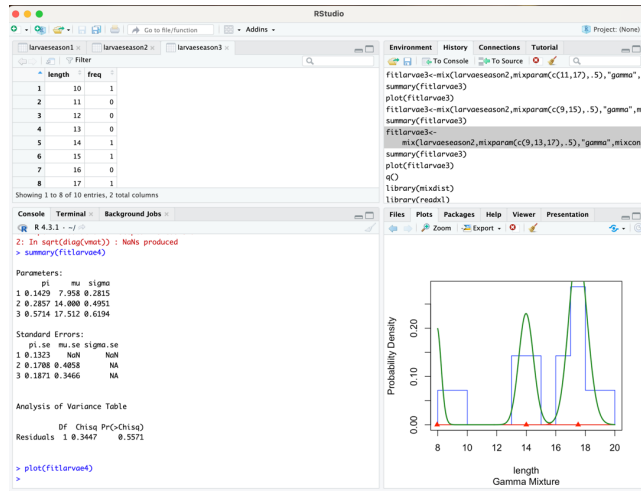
RStudio

Go to file/function

Addins

Project: (None)

larvaeseason1 × larvaeseason2 × larvaeseason3 ×

Filter

|  | length | freq |
|---|---|---|
| 1 | 10 | 1 |
| 2 | 11 | 0 |
| 3 | 12 | 0 |
| 4 | 13 | 0 |
| 5 | 14 | 1 |
| 6 | 15 | 1 |
| 7 | 16 | 0 |
| 8 | 17 | 1 |

Showing 1 to 8 of 10 entries, 2 total columns

Environment History Connections Tutorial

To Console To Source

fitlarvae3<-mix(larvaeseason2,mixparam(c(11,17),.5),"gamma",
summary(fitlarvae3)
plot(fitlarvae3)
fitlarvae3<-mix(larvaeseason2,mixparam(c(9,15),.5),"gamma",m
summary(fitlarvae3)
fitlarvae3<-
mix(larvaeseason2,mixparam(c(9,13,17),.5),"gamma",mixcon
summary(fitlarvae3)
plot(fitlarvae3)
q()
library(mixdist)
library(readxl)

Console Terminal × Background Jobs ×

R 4.3.1 · ~/

2: In sqrt(diag(vmat)) : NaNs produced
> summary(fitlarvae4)

Parameters:
pi mu sigma
1 0.1429 7.958 0.2815
2 0.2857 14.000 0.4951
3 0.5714 17.512 0.6194

Standard Errors:
pi.se mu.se sigma.se
1 0.1323 NaN NaN
2 0.1708 0.4058 NA
3 0.1871 0.3466 NA

Analysis of Variance Table

Df Chisq Pr(>Chisq)
Residuals 1 0.3447 0.5571

> plot(fitlarvae4)
>

Files Plots Packages Help Viewer Presentation

Zoom Export

Probability Density

0.00 0.10 0.20

8 10 12 14 16 18 20

length
Gamma Mixture